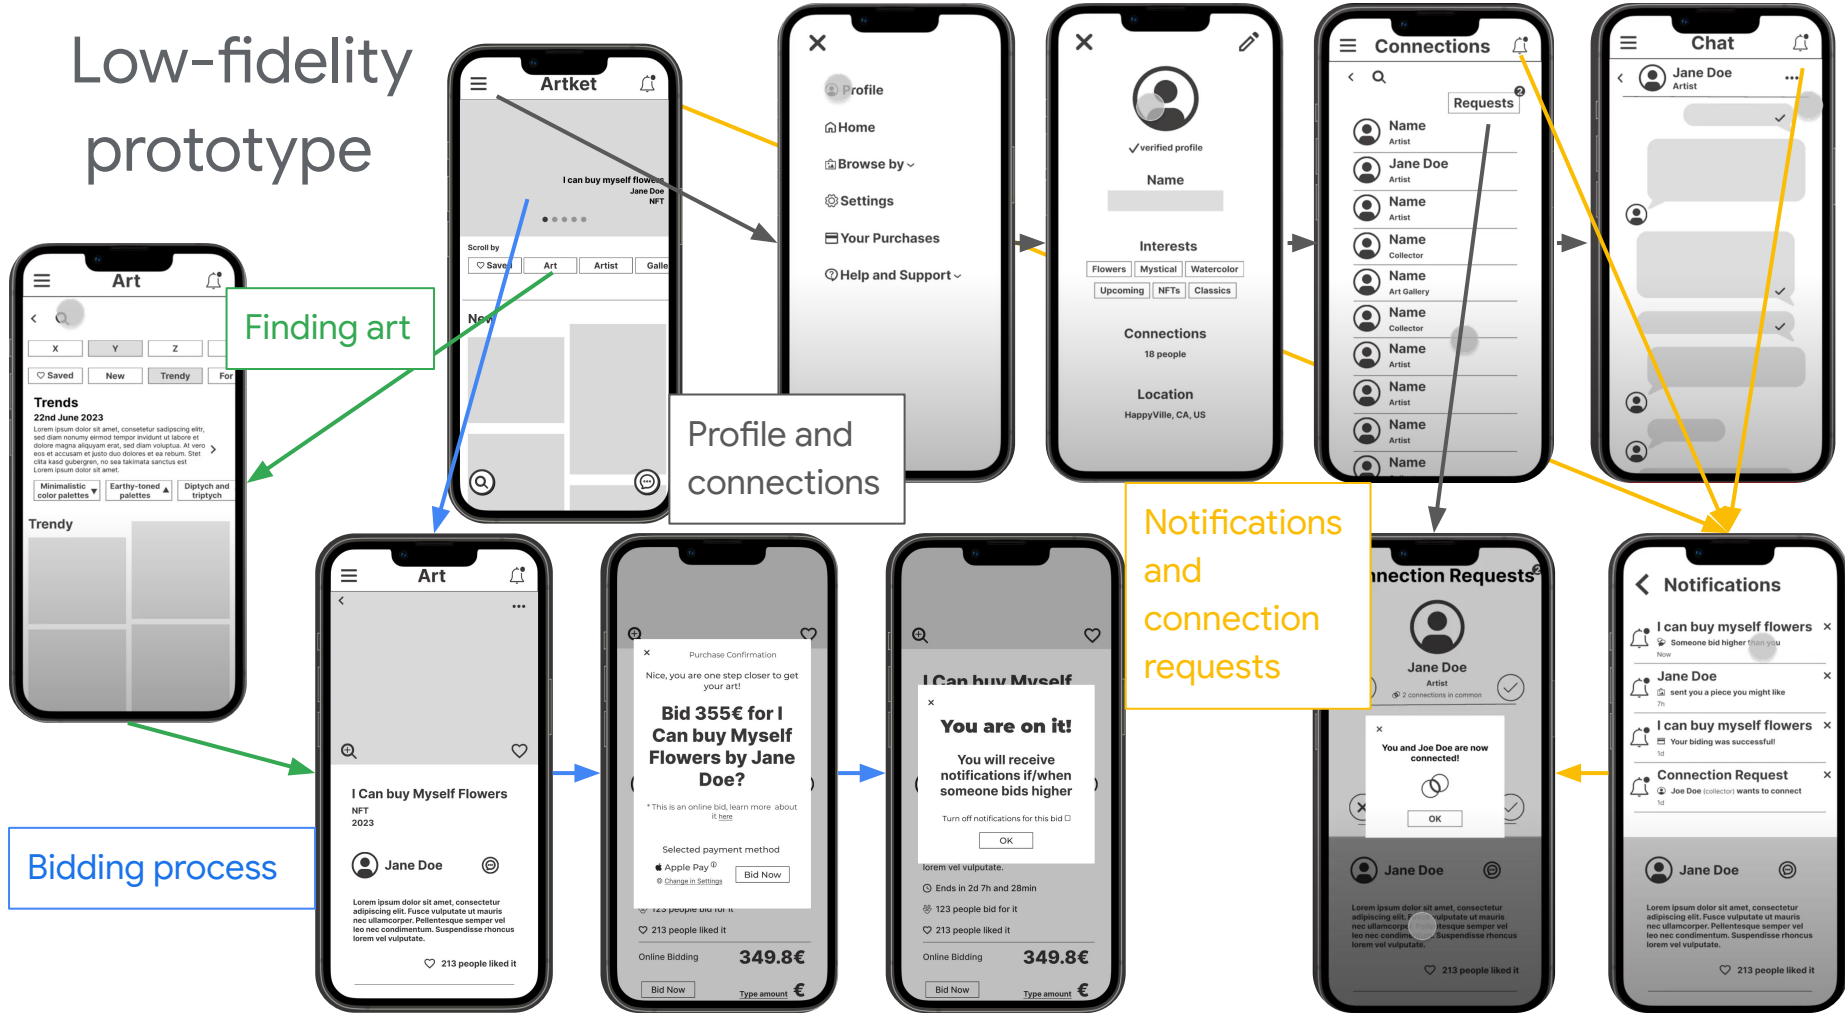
Low-fidelity prototype

Artket

I can buy myself flowers
Jane Doe
NFT

Scroll by
Saved
Art
Artist
Galle

New

Profile
Home
Browse by
Settings
Your Purchases
Help and Support

verified profile
Name
Interests
Flowers
Mystical
Watercolor
Upcoming
NFTs
Classics
Connections
18 people
Location
HappyVille, CA, US

Connections
Requests
Name
Artist
Jane Doe
Artist
Name
Artist
Name
Collector
Name
Art Gallery
Name
Collector
Name
Artist
Name
Artist
Name
Artist
Name

Chat
Jane Doe
Artist

Art
X
Y
Z
Saved
New
Trendy
For
Trends
22nd June 2023
Lorem ipsum dolor sit amet, consetetur sadipscing elitr, sed diam nonumy eirmod tempor invidunt ut labore et dolore magna aliquyam erat, sed diam voluptua. At vero eos et accusam et justo duo dolores et ea rebum. Stet clita kasd gubergren, no sea takimata sanctus est Lorem ipsum dolor sit amet.
Minimalistic color palettes
Earthy-toned palettes
Diptych and triptych
Trendy

Finding art

Profile and connections

Notifications and connection requests

Bidding process

Art
I Can buy Myself Flowers
NFT
2023
Jane Doe
Lorem ipsum dolor sit amet, consectetur adipiscing elit. Fusce vulputate ut mauris nec ullamcorper. Pellentesque semper vel leo nec condimentum. Suspendisse rhoncus lorem vel vulputate.
213 people liked it

Purchase Confirmation
Nice, you are one step closer to get your art!
Bid 355€ for I Can buy Myself Flowers by Jane Doe?
* This is an online bid, learn more about it here
Selected payment method
Apple Pay
Change in Settings
Bid Now
123 people bid for it
213 people liked it
Online Bidding
349.8€
Bid Now
Type amount €

I Can buy Myself
You are on it!
You will receive notifications if/when someone bids higher
Turn off notifications for this bid
OK
lorem vel vulputate.
Ends in 2d 7h and 28min
123 people bid for it
213 people liked it
Online Bidding
349.8€
Bid Now
Type amount €

nection Requests
Jane Doe
Artist
2 connections in common
You and Joe Doe are now connected!
OK
Jane Doe
Lorem ipsum dolor sit amet, consectetur adipiscing elit. Fusce vulputate ut mauris nec ullamcorper. Pellentesque semper vel leo nec condimentum. Suspendisse rhoncus lorem vel vulputate.
213 people liked it

Notifications
I can buy myself flowers
Someone bid higher than you
Now
Jane Doe
sent you a piece you might like
7h
I can buy myself flowers
Your biding was successful!
1d
Connection Request
Joe Doe (collector) wants to connect
1d
Jane Doe
Lorem ipsum dolor sit amet, consectetur adipiscing elit. Fusce vulputate ut mauris nec ullamcorper. Pellentesque semper vel leo nec condimentum. Suspendisse rhoncus lorem vel vulputate.
213 people liked it